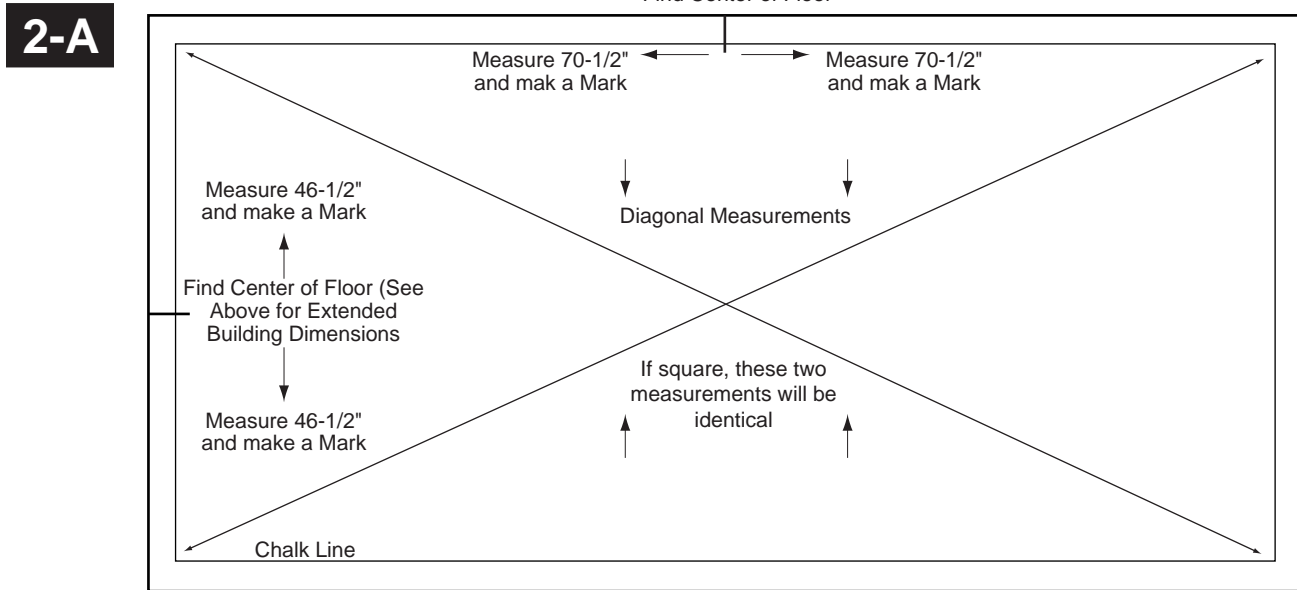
2-A

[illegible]

Measure 70-1/2" and mak a Mark

Measure 70-1/2" and mak a Mark

Measure 46-1/2" and make a Mark

Diagonal Measurements

Find Center of Floor (See Above for Extended Building Dimensions

If square, these two measurements will be identical

Measure 46-1/2" and make a Mark

Chalk Line